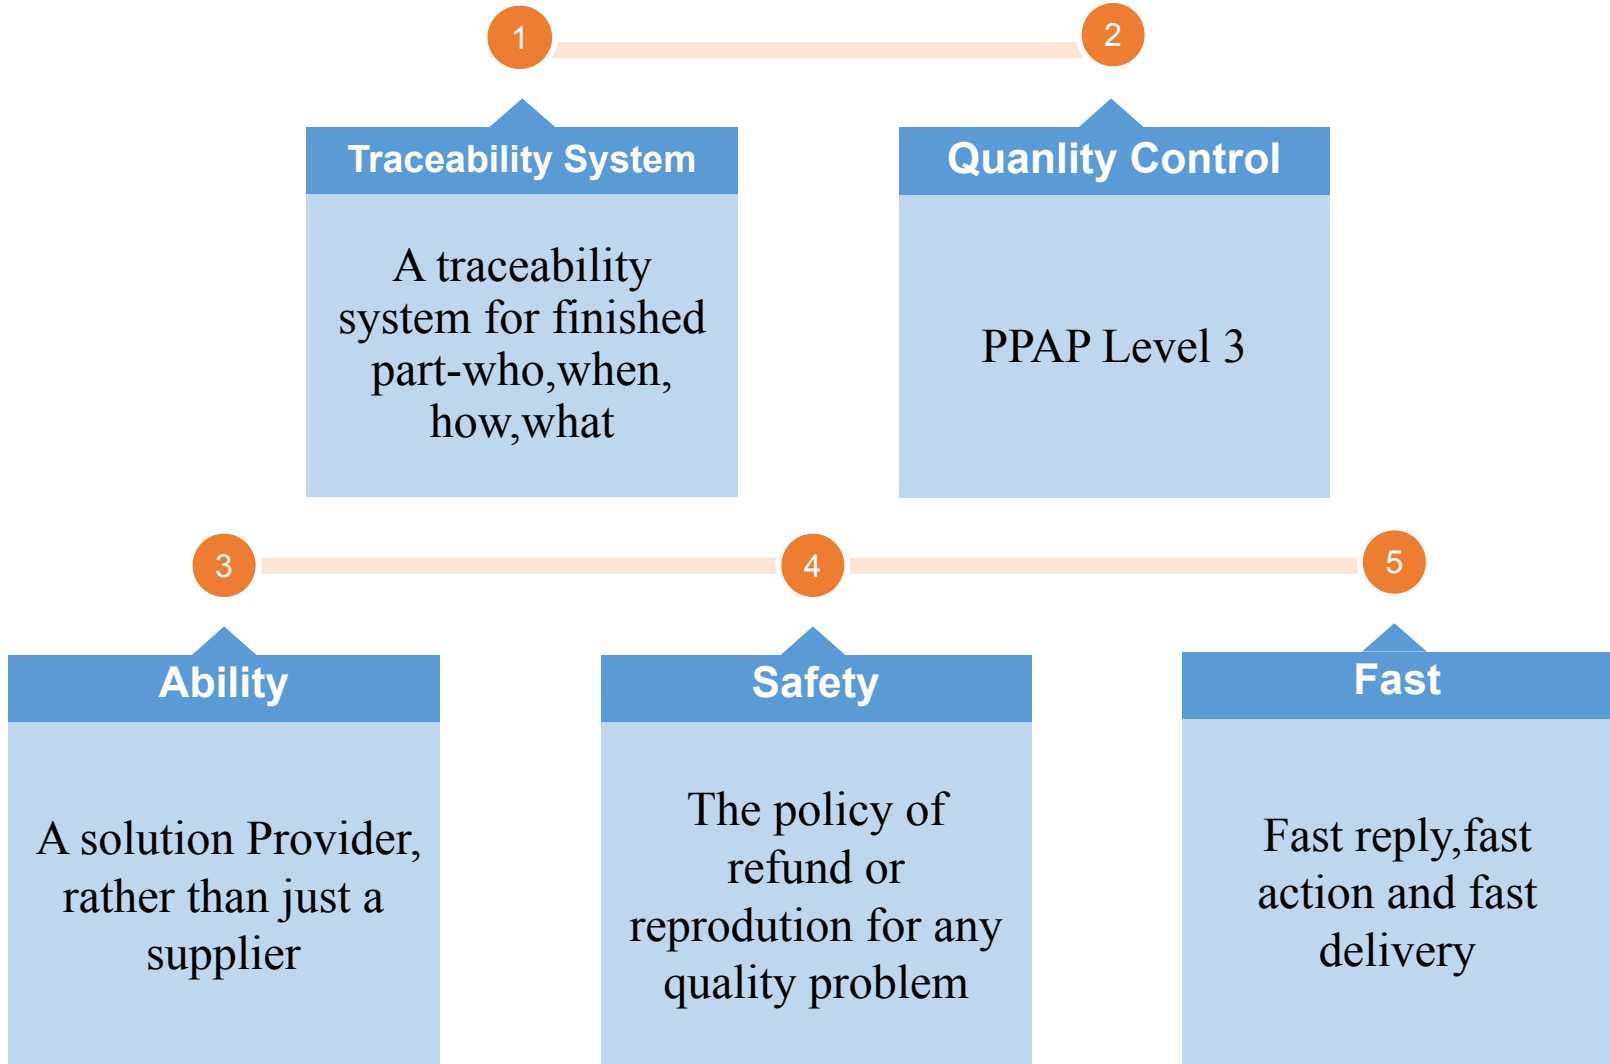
1

2

Traceability System

A traceability system for finished part-who,when, how,what

Quanlity Control

PPAP Level 3

3

4

5

Ability

A solution Provider, rather than just a supplier

Safety

The policy of refund or reprodution for any quality problem

Fast

Fast reply,fast action and fast delivery